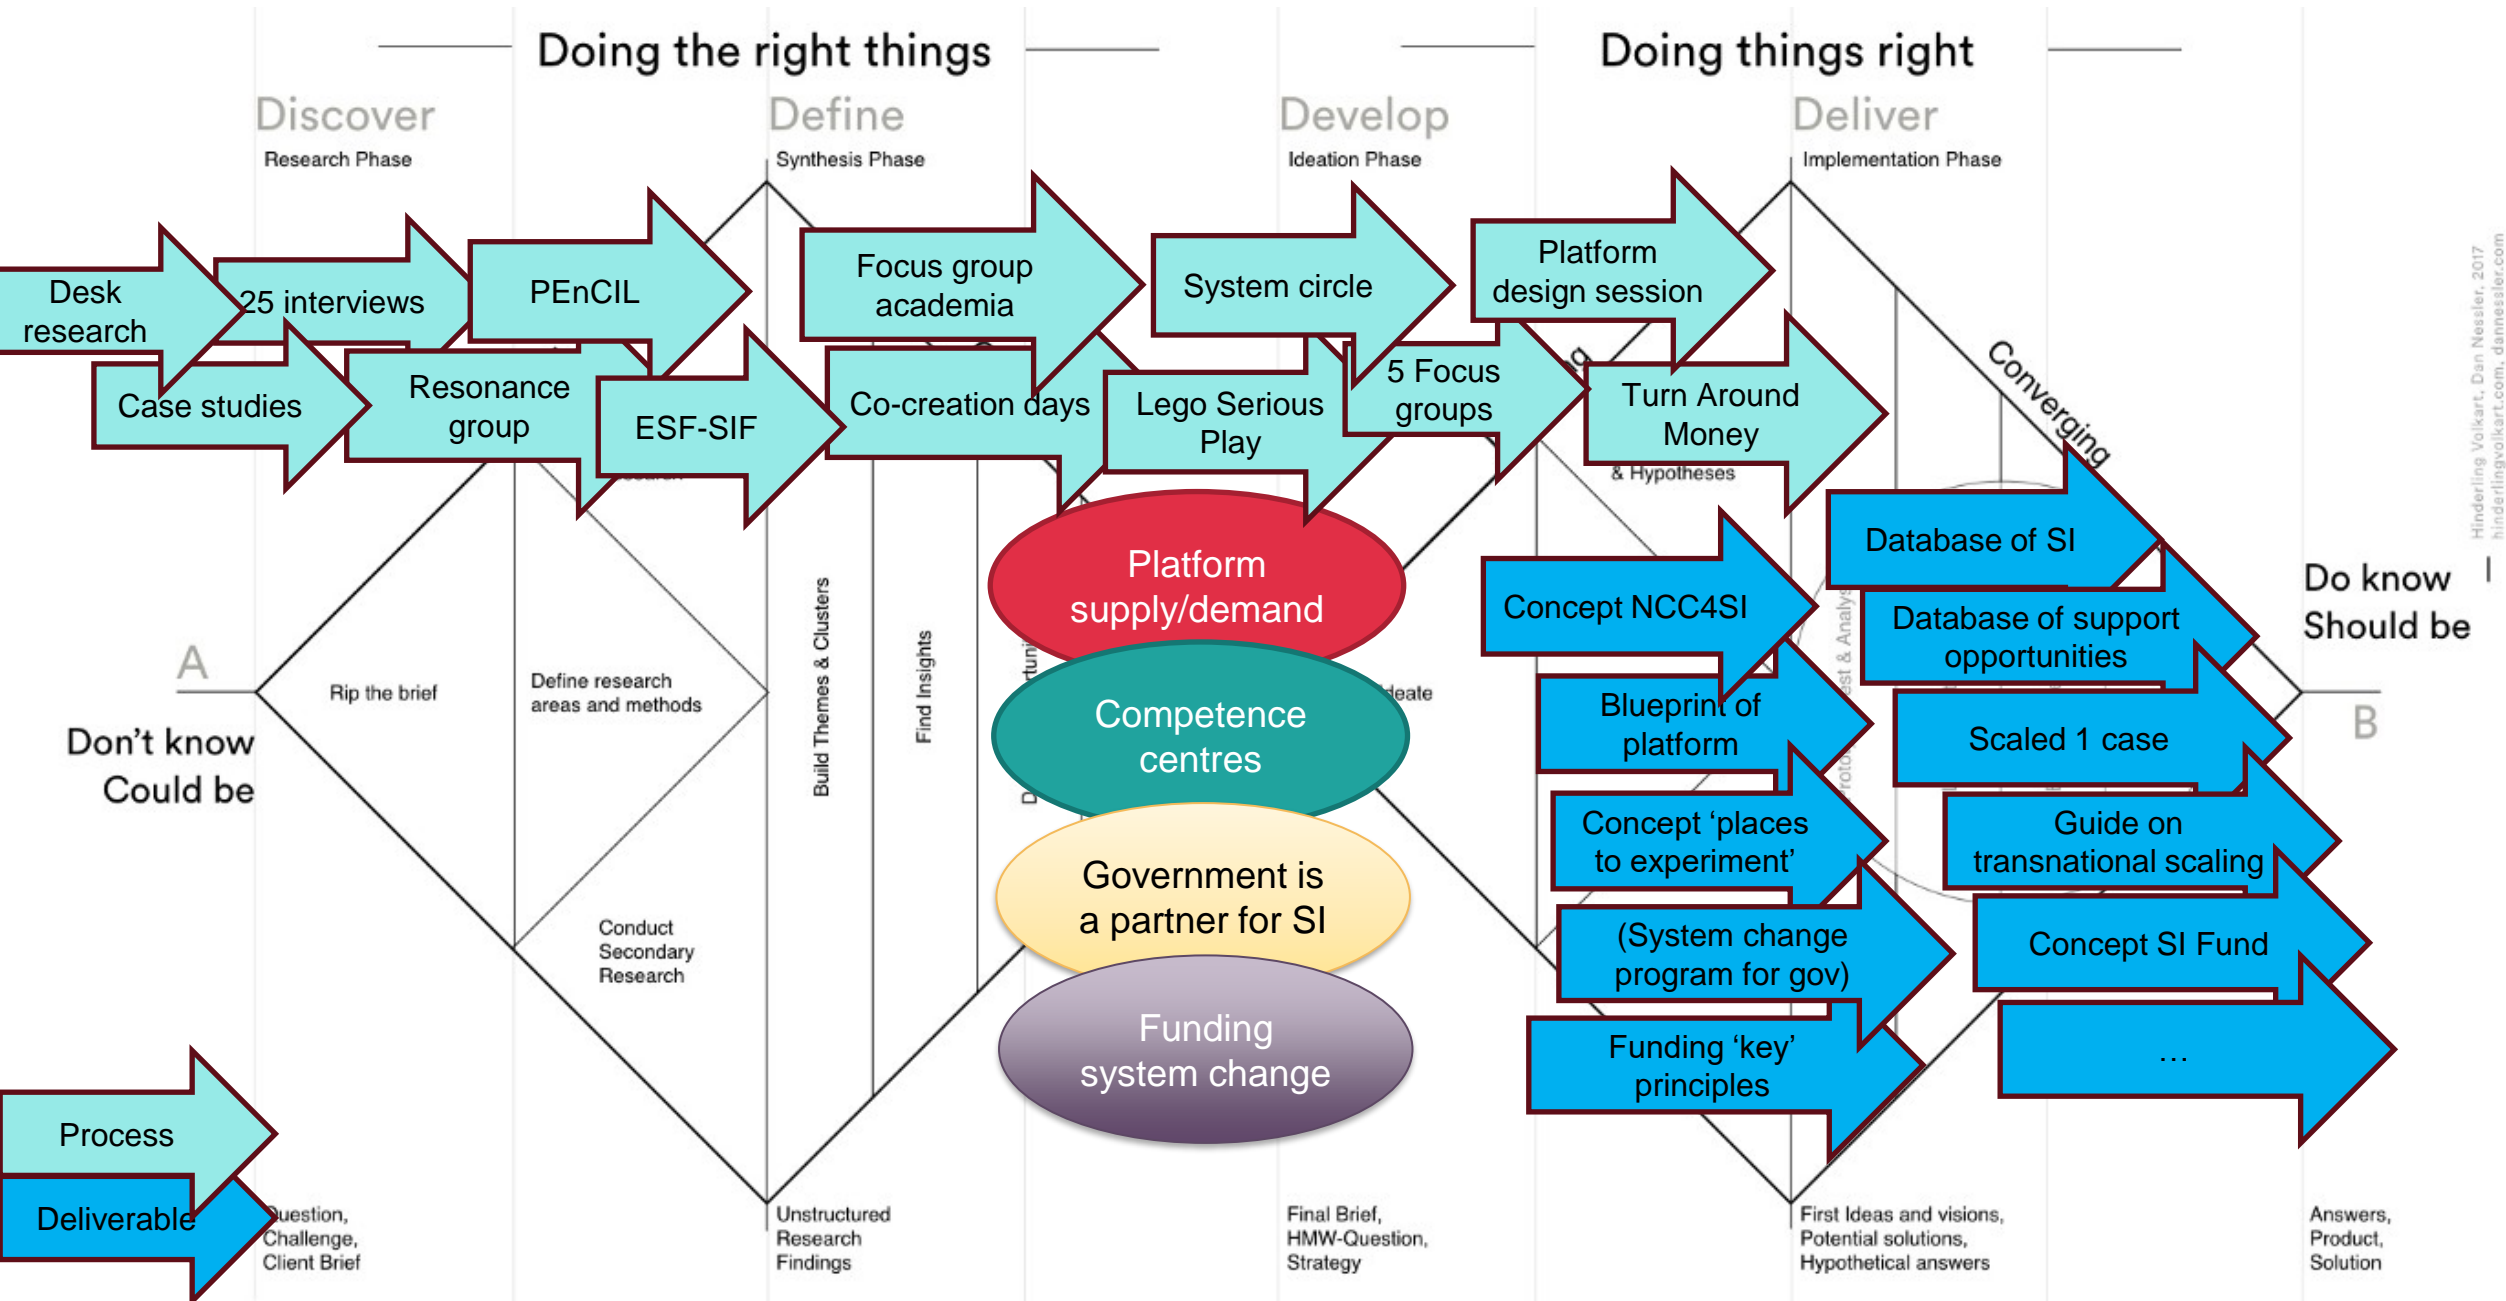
Doing the right things

Doing things right

Discover
Research Phase

Define
Synthesis Phase

Develop
Ideation Phase

Deliver
Implementation Phase

Desk research

25 interviews

PEnCIL

Focus group academia

System circle

Platform design session

Case studies

Resonance group

ESF-SIF

Co-creation days

Lego Serious Play

5 Focus groups

Turn Around Money

& Hypotheses

Converging

Database of SI

Concept NCC4SI

Database of support opportunities

Platform supply/demand

Competence centres

Government is a partner for SI

Funding system change

Do know
Should be

A

Don't know
Could be

Rip the brief

Define research areas and methods

Build Themes & Clusters

Find Insights

Ideate

Blueprint of platform

Scaled 1 case

Concept 'places to experiment'

Guide on transnational scaling

B

Conduct Secondary Research

(System change program for gov)

Concept SI Fund

Funding 'key' principles

...

Process

Deliverable

Question, Challenge, Client Brief

Unstructured Research Findings

Final Brief, HMW-Question, Strategy

First Ideas and visions, Potential solutions, Hypothetical answers

Answers, Product, Solution

Hinderling Volkart, Dan Nessler, 2017
hinderlingvolkart.com, dannessler.com